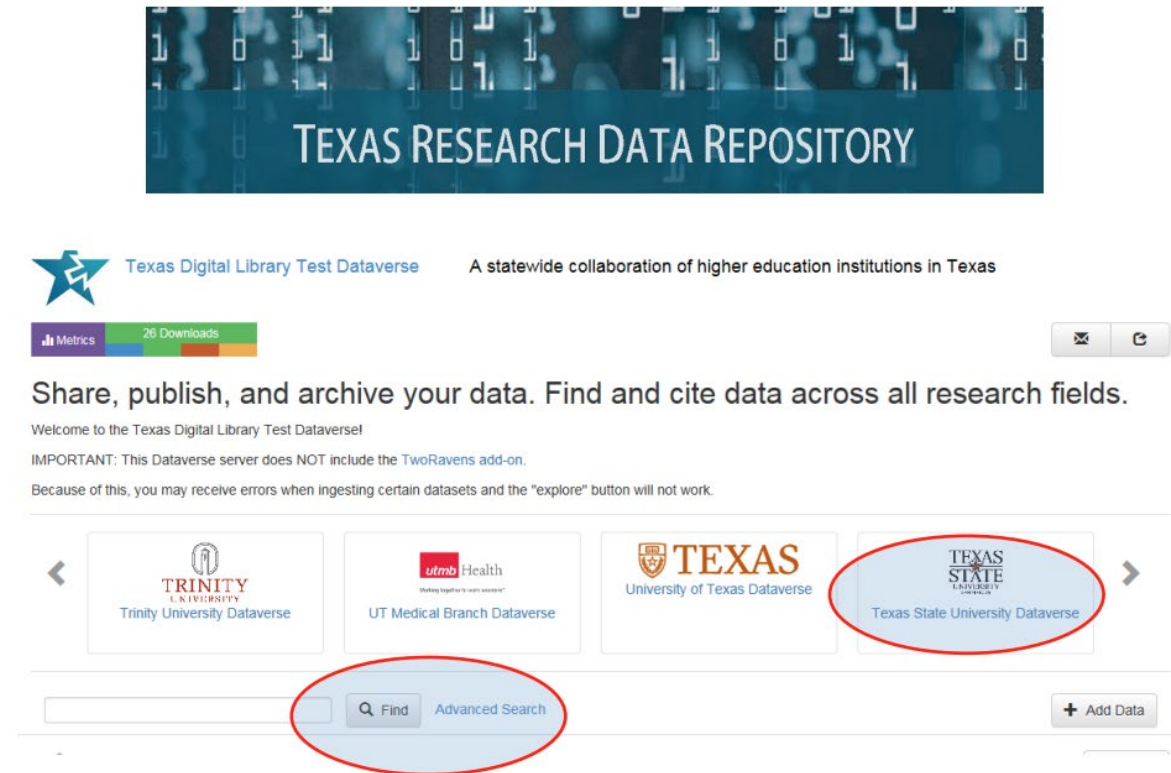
TEXAS RESEARCH DATA REPOSITORY

Texas Digital Library Test Dataverse

A statewide collaboration of higher education institutions in Texas

Metrics 26 Downloads

Share, publish, and archive your data. Find and cite data across all research fields.

Welcome to the Texas Digital Library Test Dataverse!

IMPORTANT: This Dataverse server does NOT include the TwoRavens add-on.

Because of this, you may receive errors when ingesting certain datasets and the "explore" button will not work.

TRINITY UNIVERSITY
Trinity University Dataverse

utmb Health
UT Medical Branch Dataverse

TEXAS
University of Texas Dataverse

TEXAS STATE UNIVERSITY
Texas State University Dataverse

Find Advanced Search

Add Data